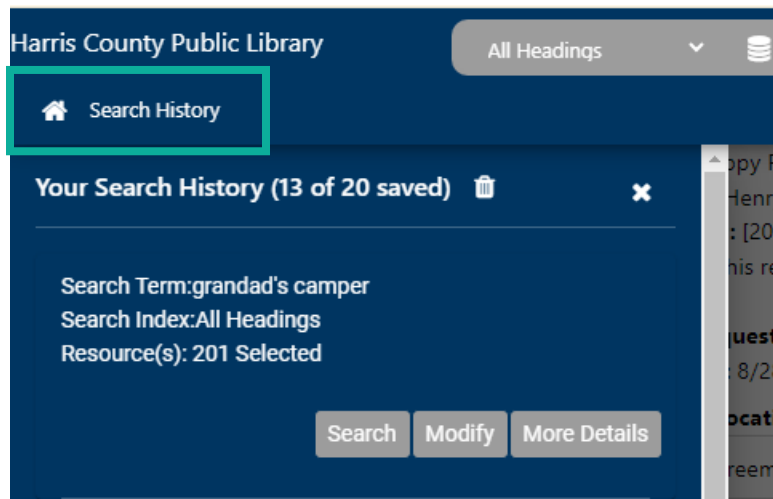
Harris County Public Library

All Headings

Search History

Your Search History (13 of 20 saved)

Search Term:grandad's camper
Search Index:All Headings
Resource(s): 201 Selected

Search Modify More Details

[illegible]py F
Henr
: [20
his re
uest
: 8/2
ocat
reem